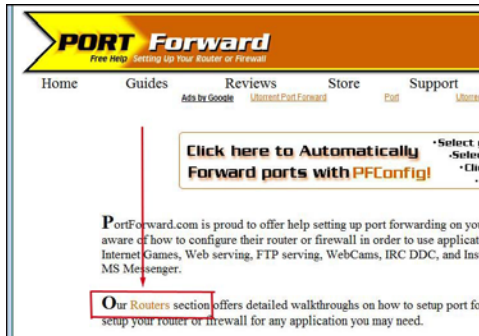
PORT Forward
Free Help Setting Up Your Router or Firewall

Home Guides Reviews Store Support
Ads by Google Utorrent Port Forward Port Utorre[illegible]

Click here to Automatically Forward ports with PFConfig!

•Select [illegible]
•Sele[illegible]
•Cli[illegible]
•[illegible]

PortForward.com is proud to offer help setting up port forwarding on you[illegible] aware of how to configure their router or firewall in order to use applicat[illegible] Internet Games, Web serving, FTP serving, WebCams, IRC DDC, and Ins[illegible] MS Messenger.

Our Routers section offers detailed walkthroughs on how to setup port fo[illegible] setup your router or firewall for any application you may need.